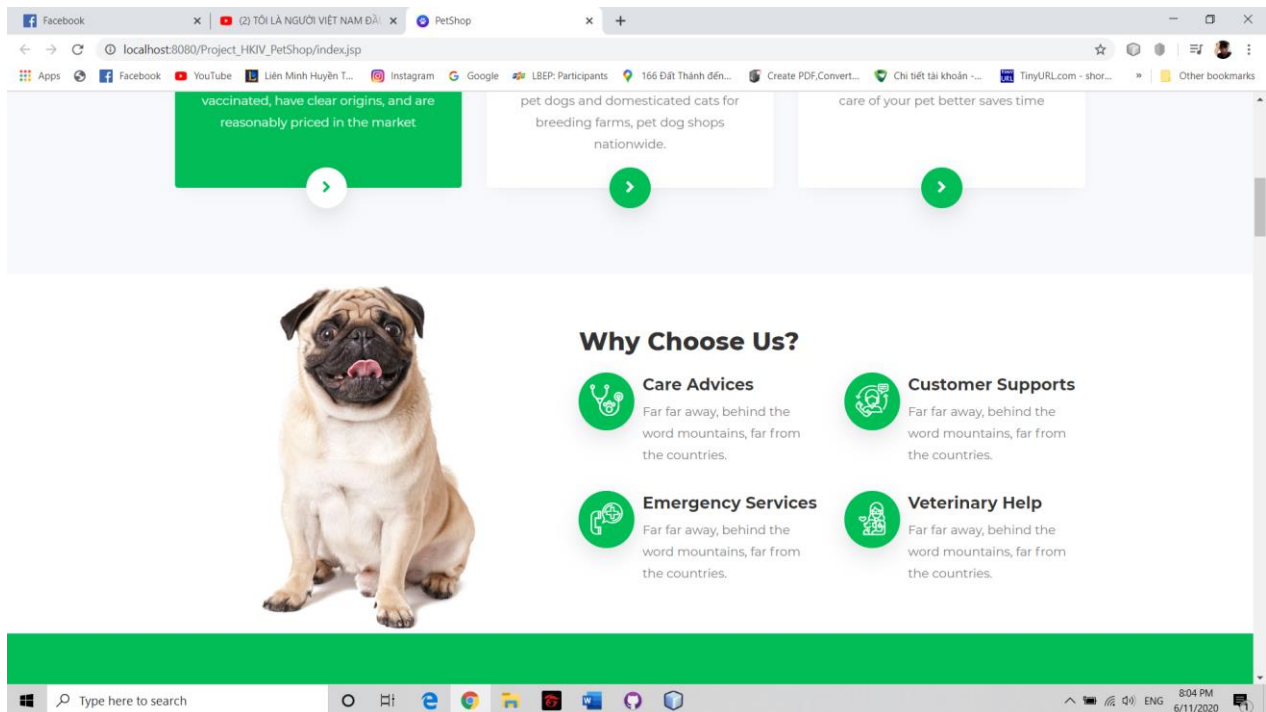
Facebook
(2) TÔI LÀ NGƯỜI VIỆT NAM ĐÃ
PetShop
localhost:8080/Project_HKIV_PetShop/index.jsp
Apps
Facebook
YouTube
Liên Minh Huyền T...
Instagram
Google
LBEP: Participants
166 Đất Thánh đến...
Create PDF,Convert...
Chi tiết tài khoản -...
TinyURL.com - shor...
Other bookmarks

vaccinated, have clear origins, and are reasonably priced in the market

pet dogs and domesticated cats for breeding farms, pet dog shops nationwide.

care of your pet better saves time

Why Choose Us?

Care Advices
Far far away, behind the word mountains, far from the countries.

Customer Supports
Far far away, behind the word mountains, far from the countries.

Emergency Services
Far far away, behind the word mountains, far from the countries.

Veterinary Help
Far far away, behind the word mountains, far from the countries.

Type here to search
ENG
8:04 PM
6/11/2020